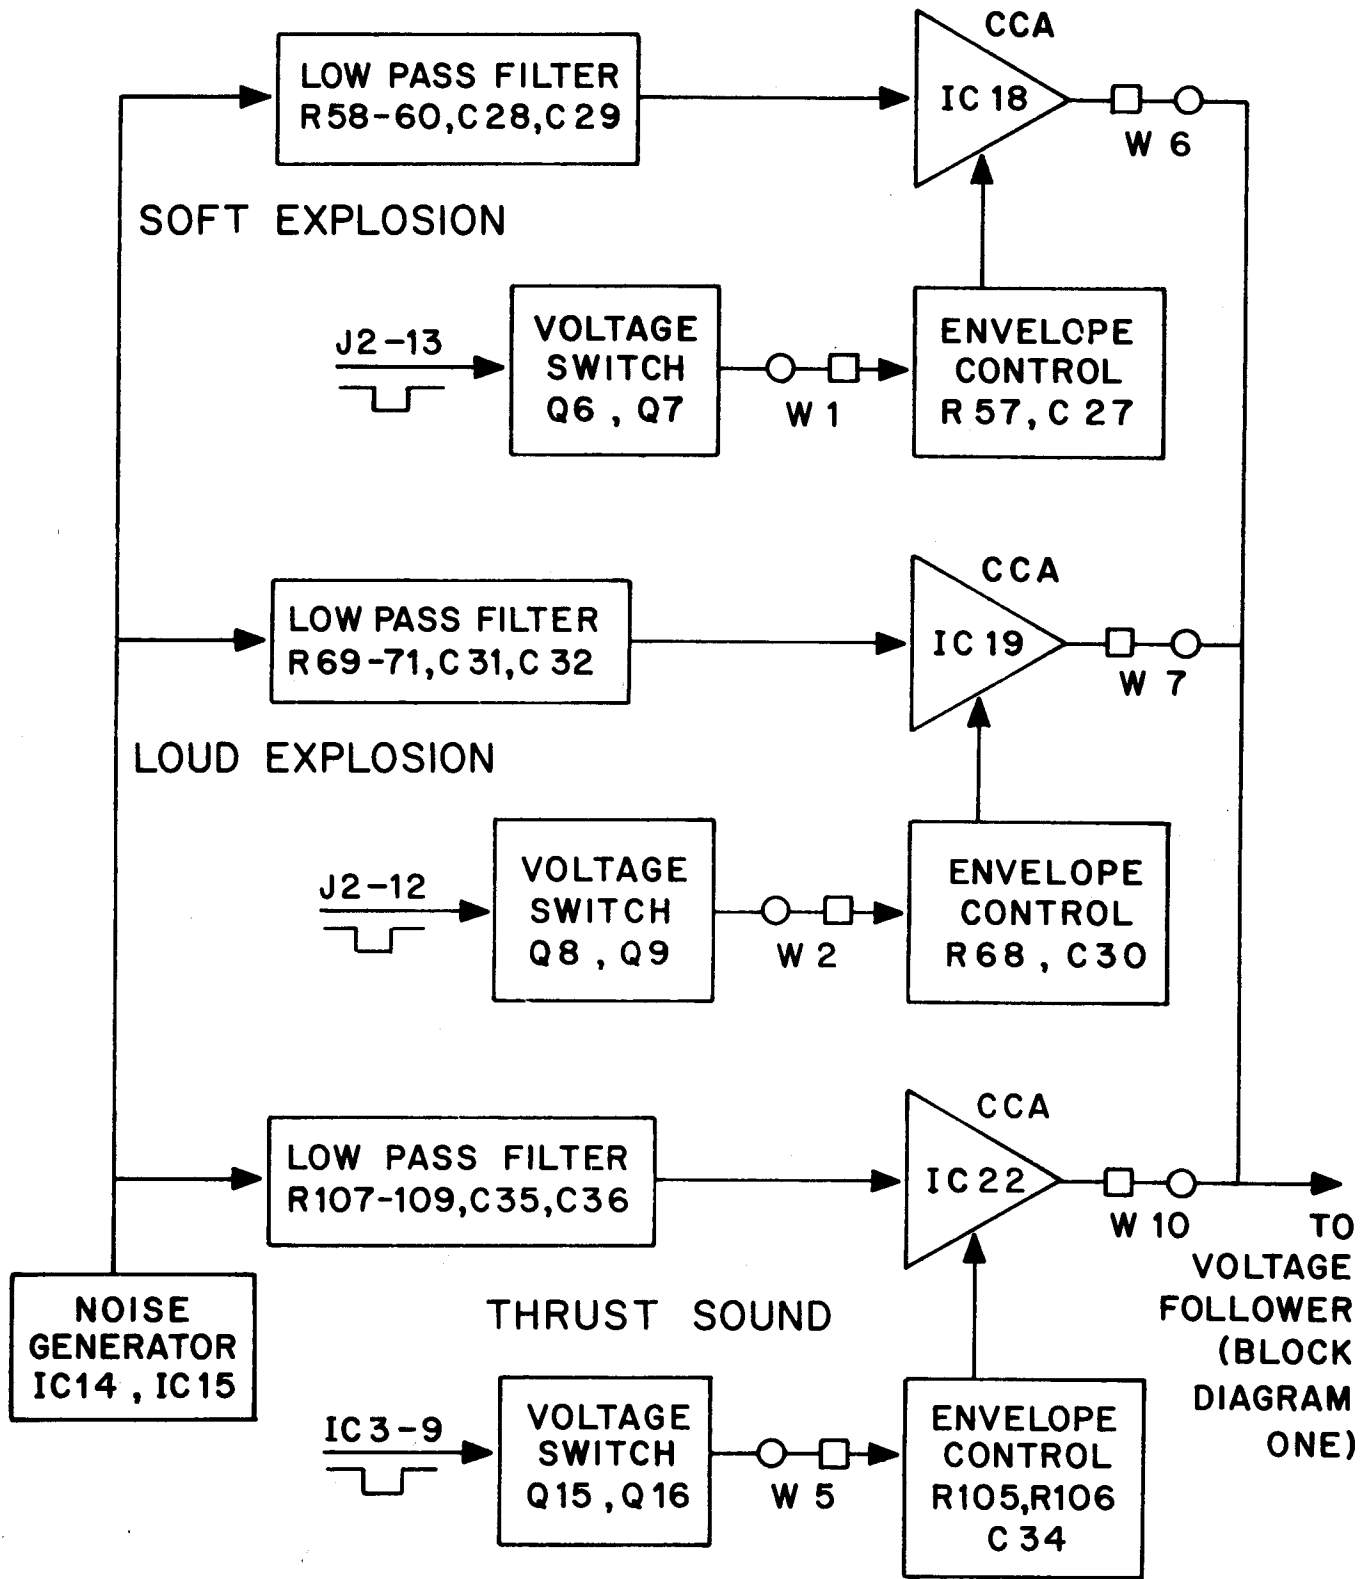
LOW PASS FILTER
R58-60,C28,C29

CCA
IC18

W 6

SOFT EXPLOSION

J2-13

VOLTAGE
SWITCH
Q6 , Q7

W 1

ENVELOPE
CONTROL
R57, C27

LOW PASS FILTER
R69-71,C31,C32

CCA
IC19

W 7

LOUD EXPLOSION

J2-12

VOLTAGE
SWITCH
Q8 , Q9

W 2

ENVELOPE
CONTROL
R68 , C30

LOW PASS FILTER
R107-109,C35,C36

CCA
IC22

W 10

TO
VOLTAGE
FOLLOWER
(BLOCK
DIAGRAM
ONE)

NOISE
GENERATOR
IC14 , IC15

THRUST SOUND

IC3-9

VOLTAGE
SWITCH
Q15 , Q16

W 5

ENVELOPE
CONTROL
R105,R106
C34